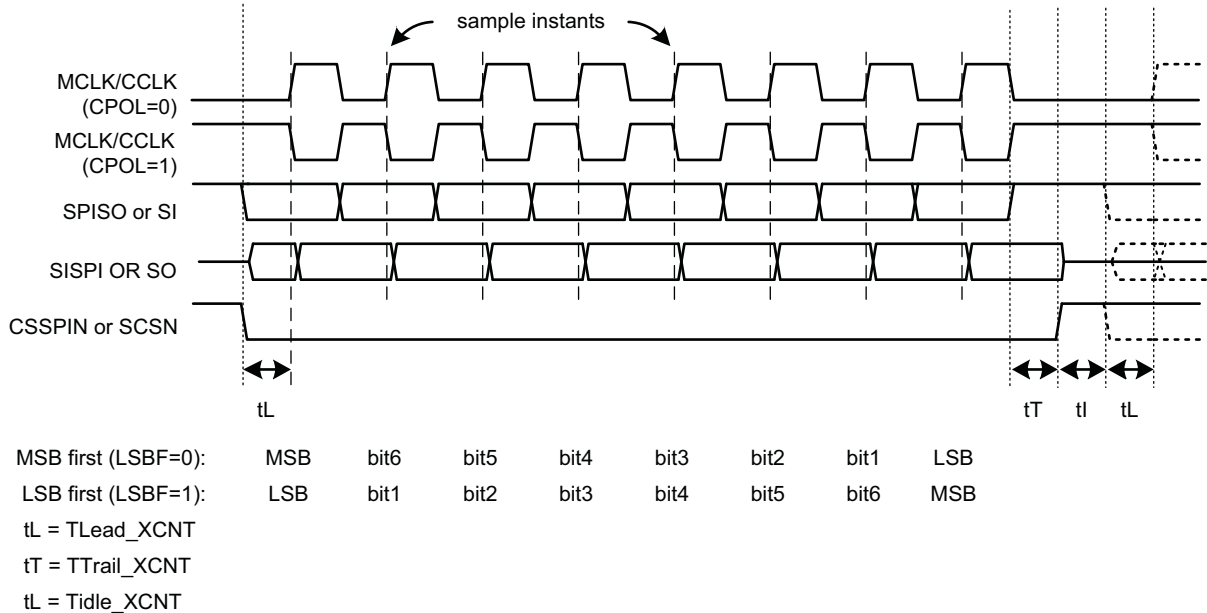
sample instants

MCLK/CCLK (CPOL=0)

MCLK/CCLK (CPOL=1)

SPISO or SI

SISPI OR SO

CSSPIN or SCSN

tL

tT tI tL

| MSB first (LSBF=0): | MSB | bit6 | bit5 | bit4 | bit3 | bit2 | bit1 | LSB |
|---|---|---|---|---|---|---|---|---|
| LSB first (LSBF=1): | LSB | bit1 | bit2 | bit3 | bit4 | bit5 | bit6 | MSB |

tL = TLead_XCNT

tT = TTrail_XCNT

tL = Tidle_XCNT